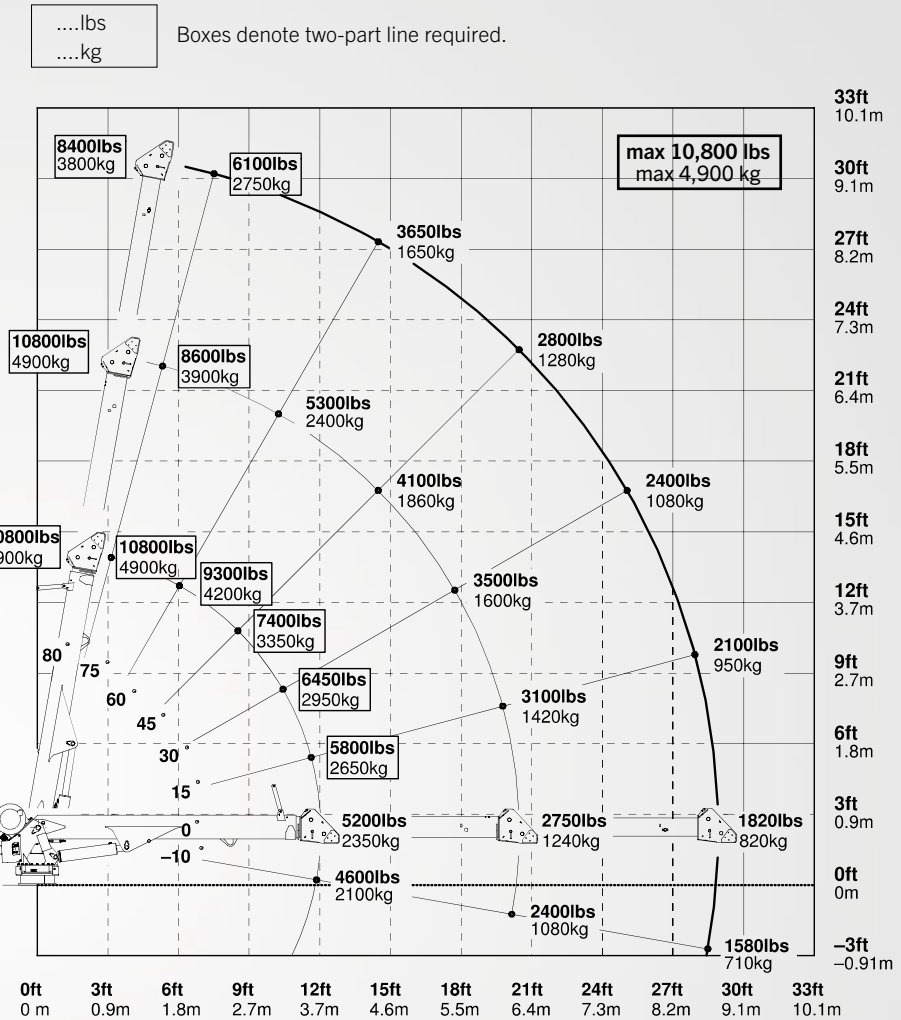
....lbs
....kg

Boxes denote two-part line required.

max 10,800 lbs
max 4,900 kg

8400lbs
3800kg

6100lbs
2750kg

3650lbs
1650kg

10800lbs
4900kg

8600lbs
3900kg

2800lbs
1280kg

5300lbs
2400kg

4100lbs
1860kg

2400lbs
1080kg

0800lbs
900kg

10800lbs
4900kg

9300lbs
4200kg

3500lbs
1600kg

7400lbs
3350kg

2100lbs
950kg

80
75
60
45
30
15
0
–10

6450lbs
2950kg

3100lbs
1420kg

5800lbs
2650kg

5200lbs
2350kg

2750lbs
1240kg

1820lbs
820kg

4600lbs
2100kg

2400lbs
1080kg

1580lbs
710kg

33ft
10.1m
30ft
9.1m
27ft
8.2m
24ft
7.3m
21ft
6.4m
18ft
5.5m
15ft
4.6m
12ft
3.7m
9ft
2.7m
6ft
1.8m
3ft
0.9m
0ft
0m
–3ft
–0.91m

0ft
0 m
3ft
0.9m
6ft
1.8m
9ft
2.7m
12ft
3.7m
15ft
4.6m
18ft
5.5m
21ft
6.4m
24ft
7.3m
27ft
8.2m
30ft
9.1m
33ft
10.1m